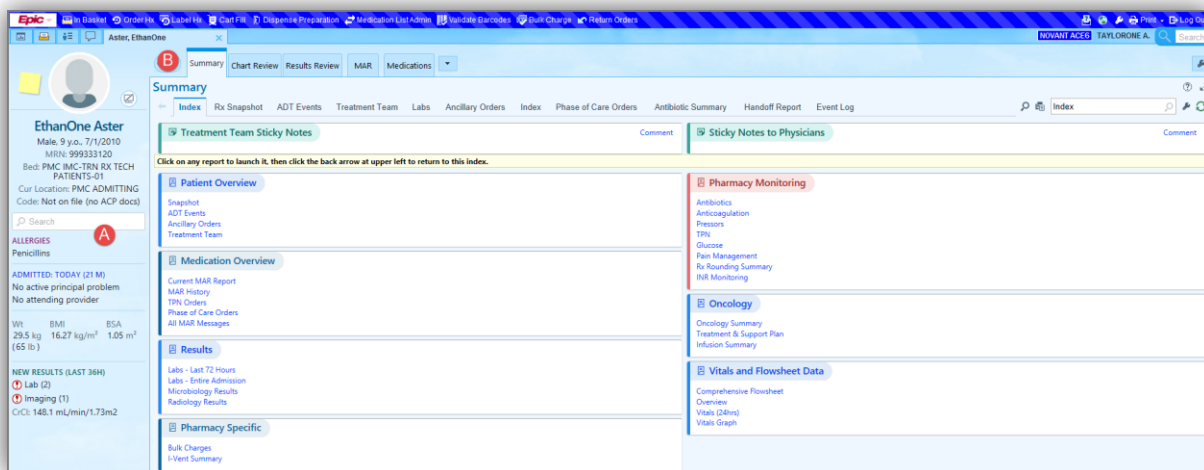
Epic In Basket Order Hx Label Hx Cart Fill Dispense Preparation Medication List Admin Validate Barcodes Bulk Charge Return Orders Print Log Ou

Aster, EthanOne

NOVANT ACE6 TAYLORONE A. Search

B

Summary Chart Review Results Review MAR Medications

Summary

Index Rx Snapshot ADT Events Treatment Team Labs Ancillary Orders Index Phase of Care Orders Antibiotic Summary Handoff Report Event Log

Index

EthanOne Aster
Male, 9 y.o., 7/1/2010
MRN: 999333120
Bed: PMC IMC-TRN RX TECH PATIENTS-01
Cur Location: PMC ADMITTING
Code: Not on file (no ACP docs)

Search

A

ALLERGIES
Penicillins

ADMITTED: TODAY (21 M)
No active principal problem
No attending provider

| Wt | BMI | BSA |
|---|---|---|
| 29.5 kg (65 lb) | 16.27 kg/m² | 1.05 m² |

NEW RESULTS (LAST 36H)
Lab (2)
Imaging (1)
CrCl: 148.1 mL/min/1.73m2

Treatment Team Sticky Notes
Comment

Sticky Notes to Physicians
Comment

Click on any report to launch it, then click the back arrow at upper left to return to this index.

Patient Overview
Snapshot
ADT Events
Ancillary Orders
Treatment Team

Medication Overview
Current MAR Report
MAR History
TPN Orders
Phase of Care Orders
All MAR Messages

Results
Labs - Last 72 Hours
Labs - Entire Admission
Microbiology Results
Radiology Results

Pharmacy Specific
Bulk Charges
I-Vent Summary

Pharmacy Monitoring
Antibiotics
Anticoagulation
Pressors
TPN
Glucose
Pain Management
Rx Rounding Summary
INR Monitoring

Oncology
Oncology Summary
Treatment & Support Plan
Infusion Summary

Vitals and Flowsheet Data
Comprehensive Flowsheet
Overview
Vitals (24hrs)
Vitals Graph